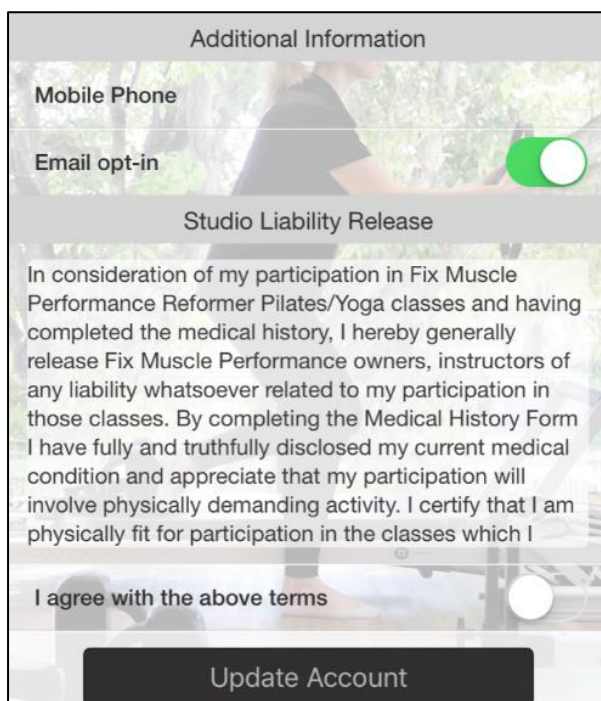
Additional Information

Mobile Phone

Email opt-in

Studio Liability Release

In consideration of my participation in Fix Muscle Performance Reformer Pilates/Yoga classes and having completed the medical history, I hereby generally release Fix Muscle Performance owners, instructors of any liability whatsoever related to my participation in those classes. By completing the Medical History Form I have fully and truthfully disclosed my current medical condition and appreciate that my participation will involve physically demanding activity. I certify that I am physically fit for participation in the classes which I

I agree with the above terms

Update Account